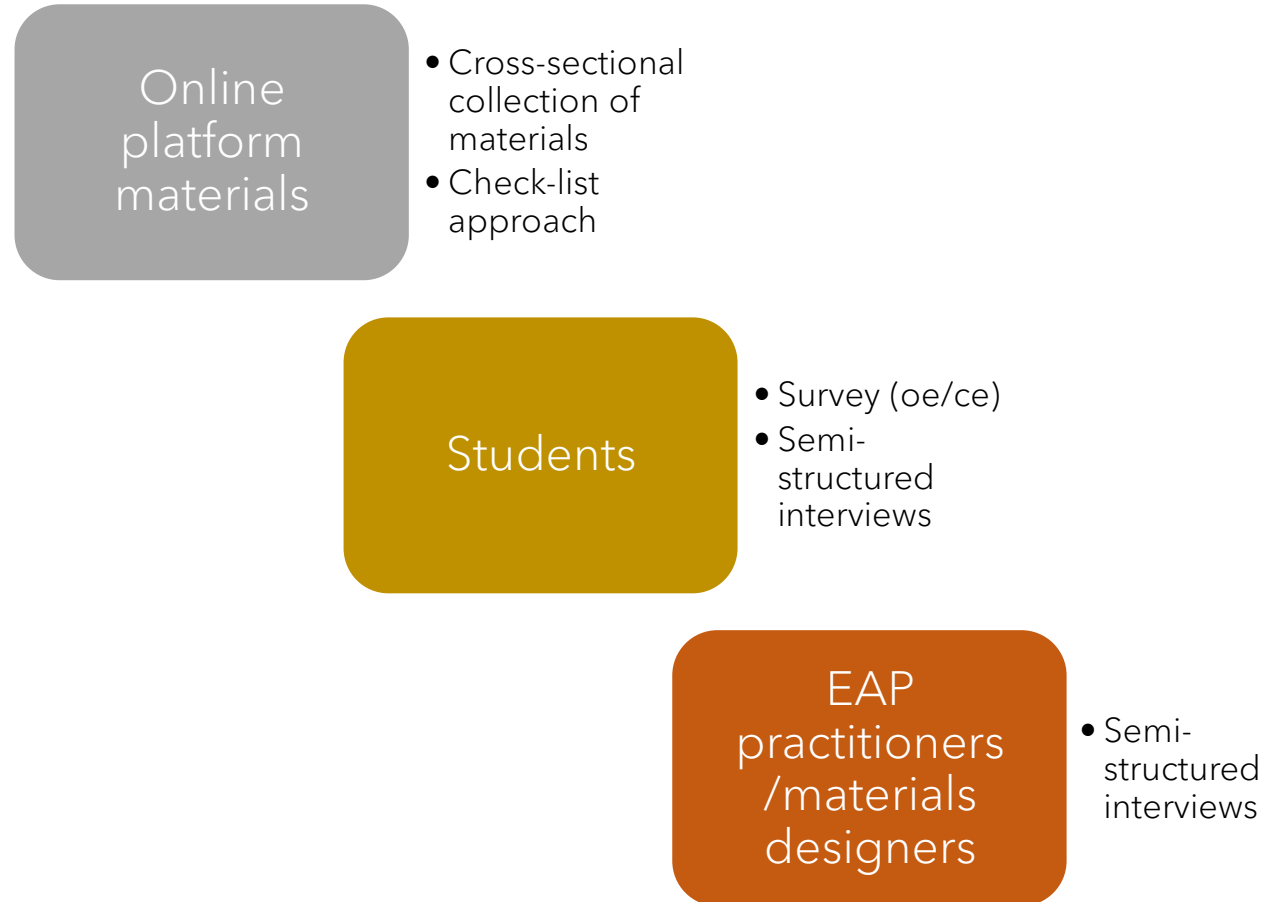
Online platform materials

- Cross-sectional collection of materials
- Check-list approach

Students

- Survey (oe/ce)
- Semi-structured interviews

EAP practitioners /materials designers

- Semi-structured interviews